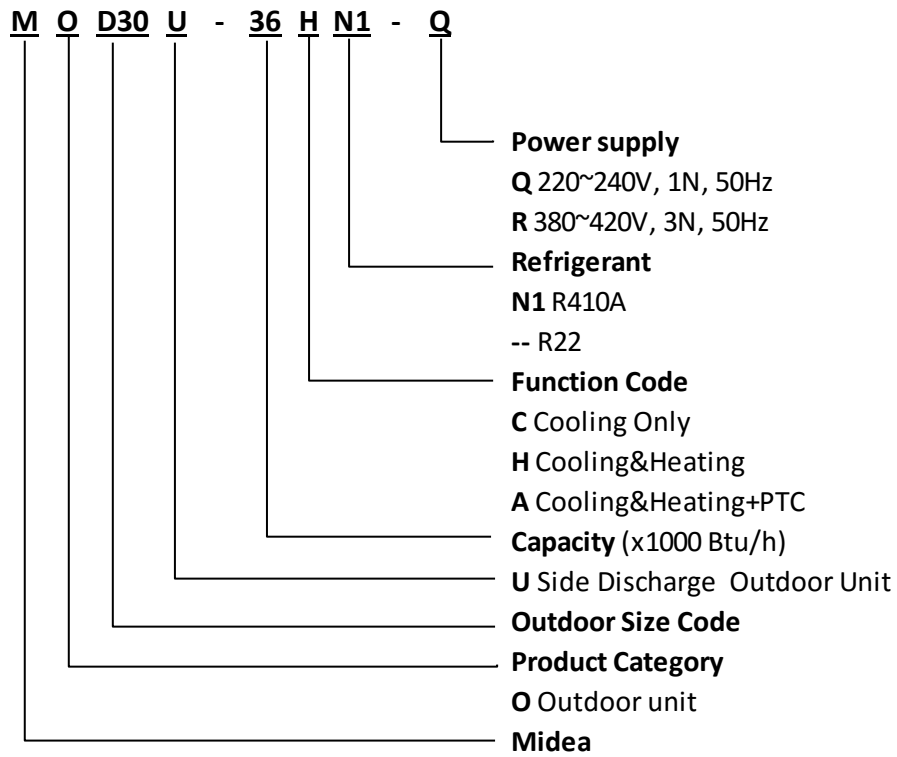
M O D30 U - 36 H N1 - Q

Power supply
Q 220~240V, 1N, 50Hz
R 380~420V, 3N, 50Hz

Refrigerant
N1 R410A
-- R22

Function Code
C Cooling Only
H Cooling&Heating
A Cooling&Heating+PTC

Capacity (x1000 Btu/h)

U Side Discharge Outdoor Unit

Outdoor Size Code

Product Category
O Outdoor unit

Midea